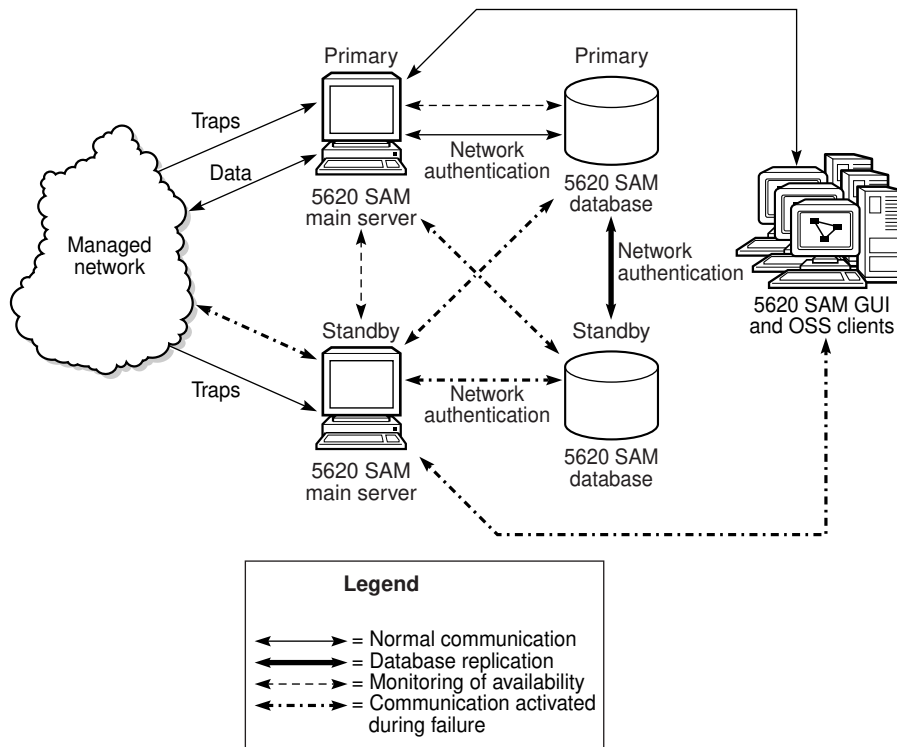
Primary

Primary

Traps

Data

Network authentication

5620 SAM main server

5620 SAM database

Managed network

Network authentication

5620 SAM GUI and OSS clients

Standby

Standby

Traps

Network authentication

5620 SAM main server

5620 SAM database

Legend

= Normal communication
= Database replication
= Monitoring of availability
= Communication activated during failure